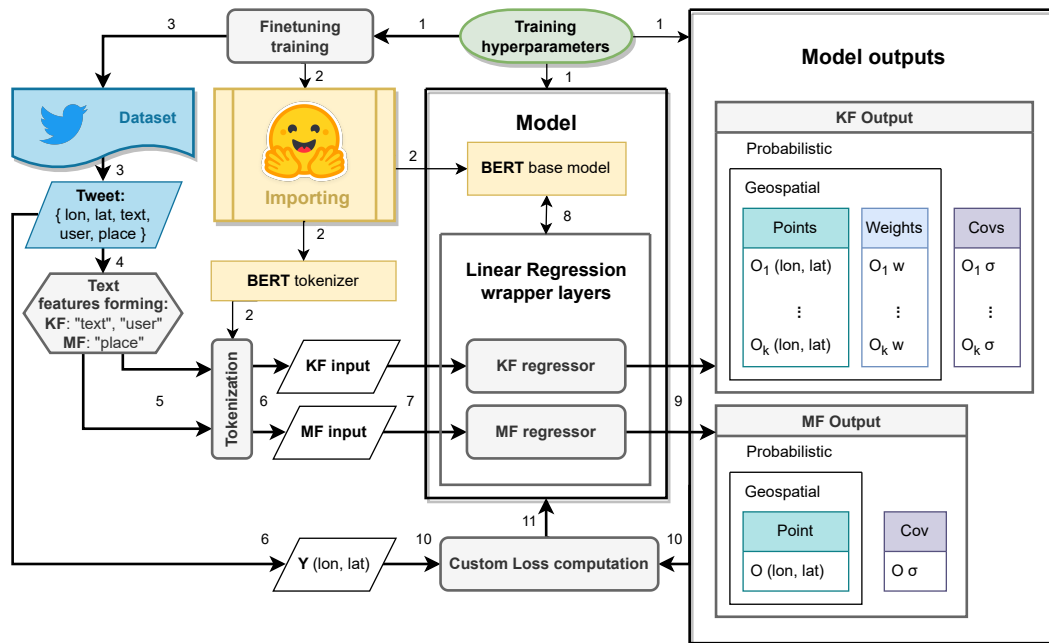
Finetuning training

Training hyperparameters

Model outputs

1

1

1

3

2

1

Dataset

Importing

Model

KF Output

Probabilistic

2

BERT base model

3

Geospatial

Tweet: { lon, lat, text, user, place }

8

Points

Weights

Covs

2

$O_1$ (lon, lat)

$O_1$ w

$O_1$ σ

Linear Regression wrapper layers

4

BERT tokenizer

⋮

⋮

⋮

Text features forming: KF: "text", "user" MF: "place"

2

$O_k$ (lon, lat)

$O_k$ w

$O_k$ σ

Tokenization

KF input

KF regressor

5

6

7

9

MF Output

MF input

MF regressor

Probabilistic

Geospatial

11

Point

Cov

6

10

10

Y (lon, lat)

Custom Loss computation

O (lon, lat)

O σ